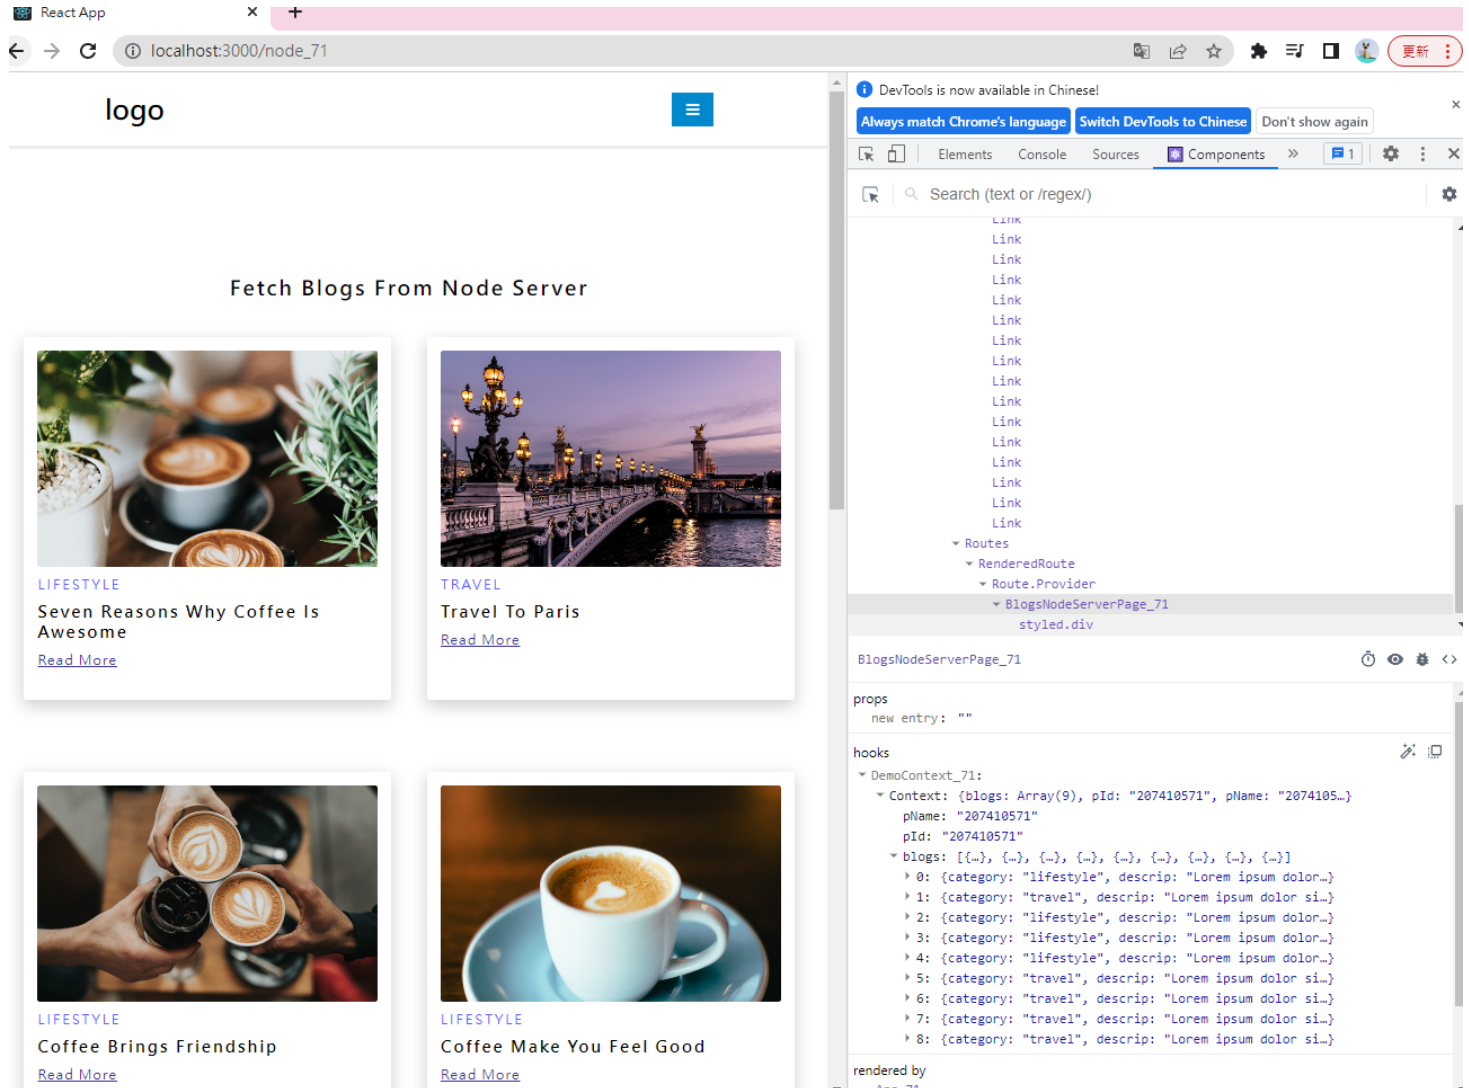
React App
localhost:3000/node_71
更新

logo

Fetch Blogs From Node Server

LIFESTYLE
Seven Reasons Why Coffee Is Awesome
Read More

TRAVEL
Travel To Paris
Read More

LIFESTYLE
Coffee Brings Friendship
Read More

LIFESTYLE
Coffee Make You Feel Good
Read More

DevTools is now available in Chinese!
Always match Chrome's language | Switch DevTools to Chinese | Don't show again

Elements Console Sources Components » 1

Search (text or /regex/)

Link
Link
Link
Link
Link
Link
Link
Link
Link
Link
Link
Link
Link
Link
Link
Link
Routes
RenderedRoute
Route.Provider
BlogsNodeServerPage_71
styled.div

BlogsNodeServerPage_71

props
new entry: ""

hooks
DemoContext_71:
Context: {blogs: Array(9), pId: "207410571", pName: "2074105…}
pName: "207410571"
pId: "207410571"
blogs: [{…}, {…}, {…}, {…}, {…}, {…}, {…}, {…}, {…}]
0: {category: "lifestyle", descrip: "Lorem ipsum dolor…}
1: {category: "travel", descrip: "Lorem ipsum dolor si…}
2: {category: "lifestyle", descrip: "Lorem ipsum dolor…}
3: {category: "lifestyle", descrip: "Lorem ipsum dolor…}
4: {category: "lifestyle", descrip: "Lorem ipsum dolor…}
5: {category: "travel", descrip: "Lorem ipsum dolor si…}
6: {category: "travel", descrip: "Lorem ipsum dolor si…}
7: {category: "travel", descrip: "Lorem ipsum dolor si…}
8: {category: "travel", descrip: "Lorem ipsum dolor si…}

rendered by
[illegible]